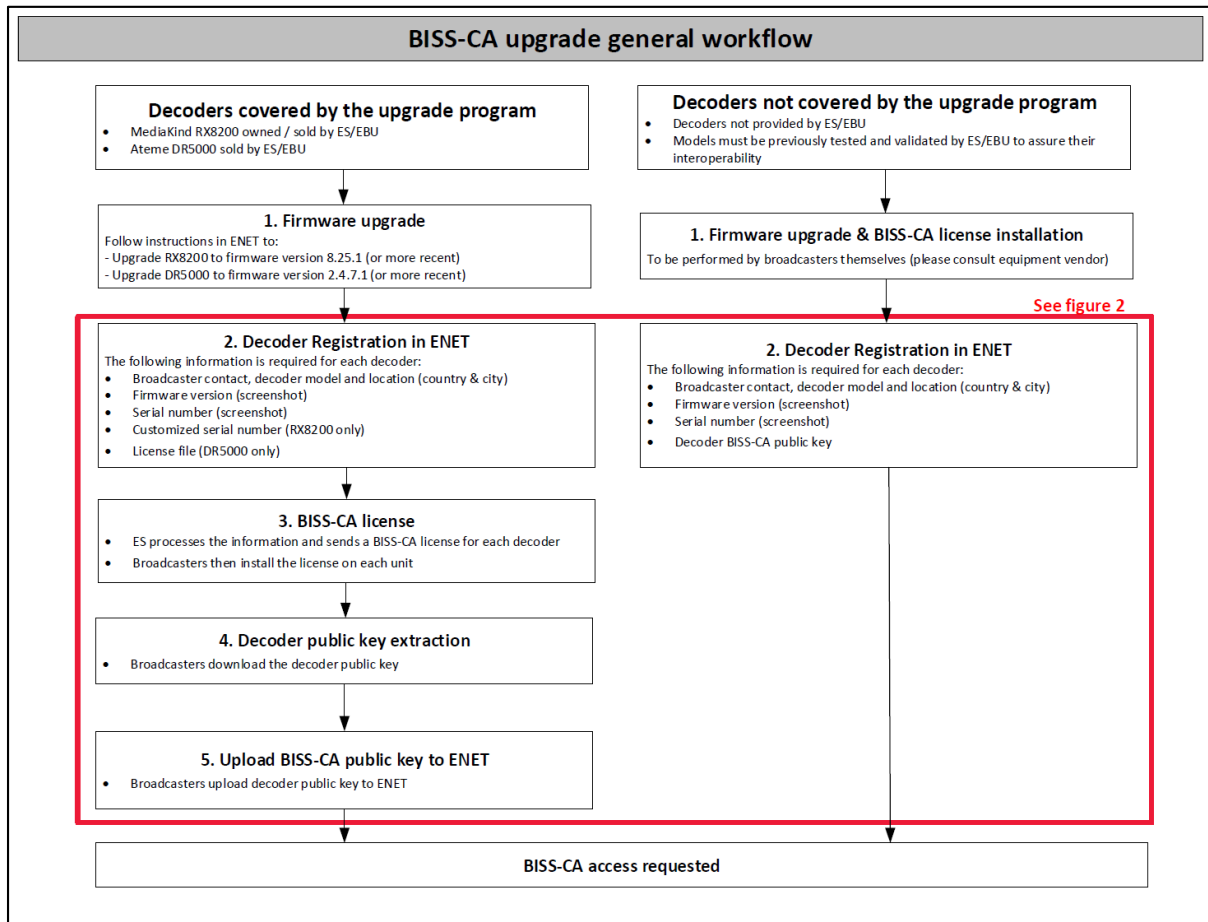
BISS-CA upgrade general workflow

Decoders covered by the upgrade program
- MediaKind RX8200 owned / sold by ES/EBU
- Ateme DR5000 sold by ES/EBU

1. Firmware upgrade
Follow instructions in ENET to:
- Upgrade RX8200 to firmware version 8.25.1 (or more recent)
- Upgrade DR5000 to firmware version 2.4.7.1 (or more recent)

2. Decoder Registration in ENET
The following information is required for each decoder:
- Broadcaster contact, decoder model and location (country & city)
- Firmware version (screenshot)
- Serial number (screenshot)
- Customized serial number (RX8200 only)
- License file (DR5000 only)

3. BISS-CA license
- ES processes the information and sends a BISS-CA license for each decoder
- Broadcasters then install the license on each unit

4. Decoder public key extraction
- Broadcasters download the decoder public key

5. Upload BISS-CA public key to ENET
- Broadcasters upload decoder public key to ENET

Decoders not covered by the upgrade program
- Decoders not provided by ES/EBU
- Models must be previously tested and validated by ES/EBU to assure their interoperability

1. Firmware upgrade & BISS-CA license installation
To be performed by broadcasters themselves (please consult equipment vendor)

See figure 2

2. Decoder Registration in ENET
The following information is required for each decoder:
- Broadcaster contact, decoder model and location (country & city)
- Firmware version (screenshot)
- Serial number (screenshot)
- Decoder BISS-CA public key

BISS-CA access requested